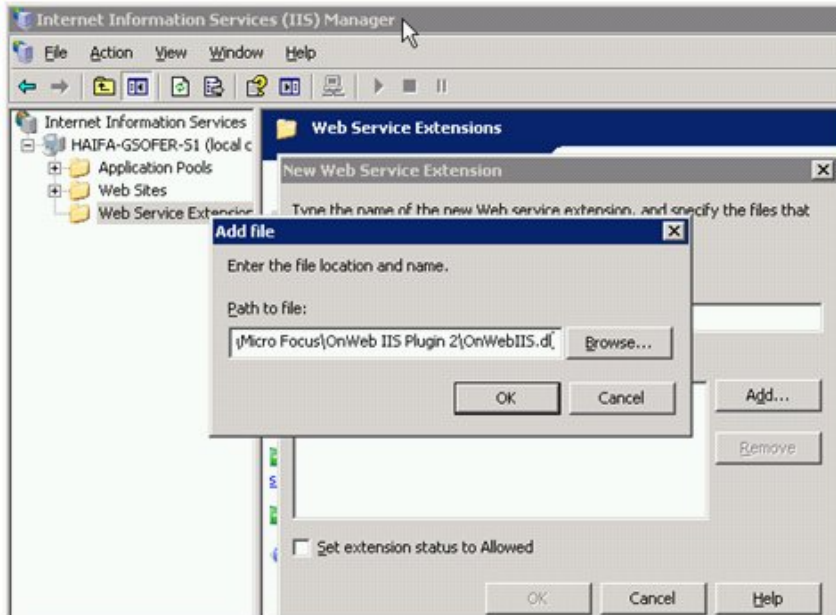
Internet Information Services (IIS) Manager

File Action View Window Help

Internet Information Services
HAIFA-GSOFER-S1 (local c
Application Pools
Web Sites
Web Service Extensior

Web Service Extensions

New Web Service Extension

Type the name of the new Web service extension, and specify the files that

Add file

Enter the file location and name.

Path to file:

\Micro Focus\OnWeb IIS Plugin 2\OnWebIIS.dl

Browse...

OK

Cancel

Add...

Remove

Set extension status to Allowed

OK

Cancel

Help